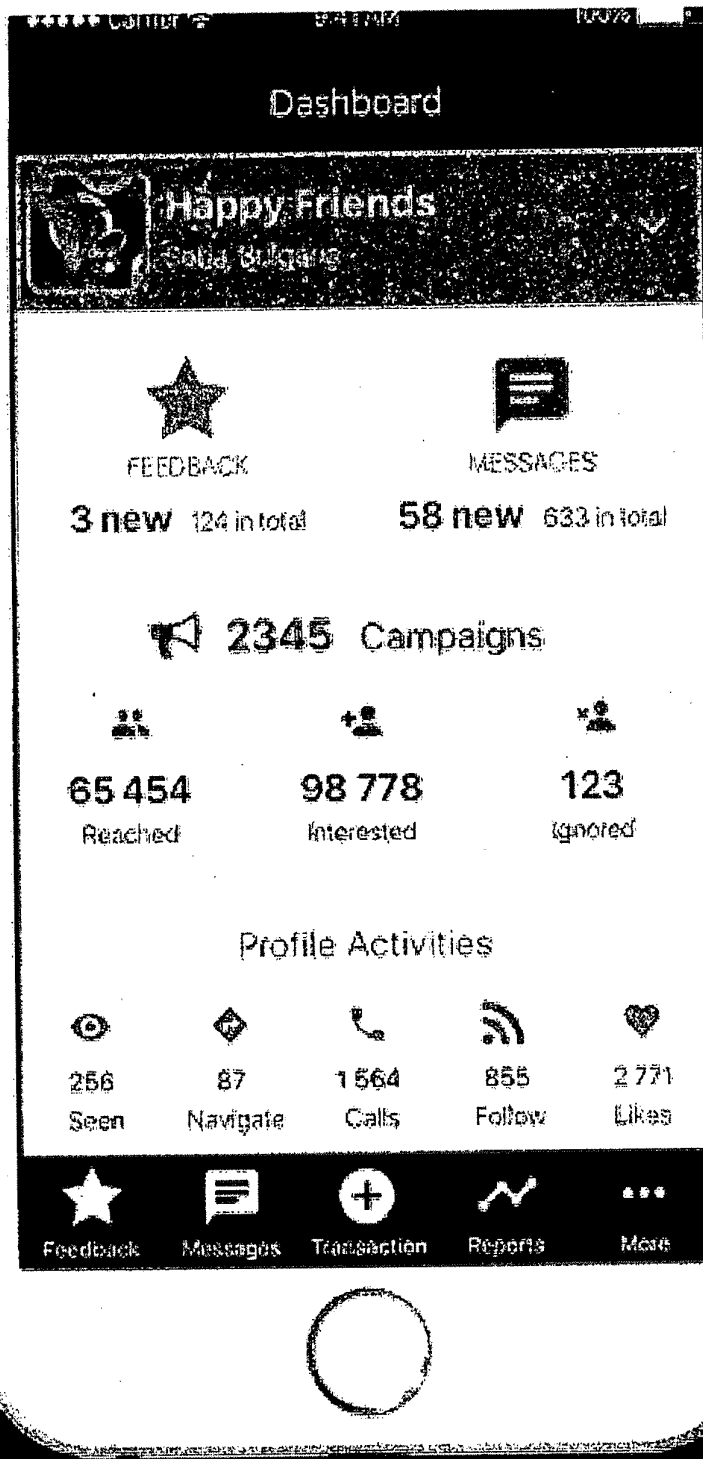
Carrier 9:41 AM 100%

Dashboard

Happy Friends
Sofia, Bulgaria

FEEDBACK
3 new 124 in total

MESSAGES
58 new 633 in total

2345 Campaigns

65 454
Reached

98 778
Interested

123
Ignored

Profile Activities

256
Seen

87
Navigate

1 564
Calls

855
Follow

2 771
Likes

Feedback Messages Transaction Reports More